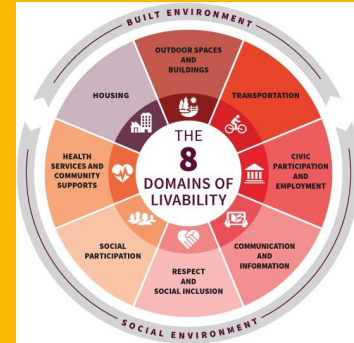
BUILT ENVIRONMENT

OUTDOOR SPACES AND BUILDINGS

TRANSPORTATION

CIVIC PARTICIPATION AND EMPLOYMENT

COMMUNICATION AND INFORMATION

RESPECT AND SOCIAL INCLUSION

SOCIAL PARTICIPATION

HEALTH SERVICES AND COMMUNITY SUPPORTS

HOUSING

THE 8 DOMAINS OF LIVABILITY

SOCIAL ENVIRONMENT